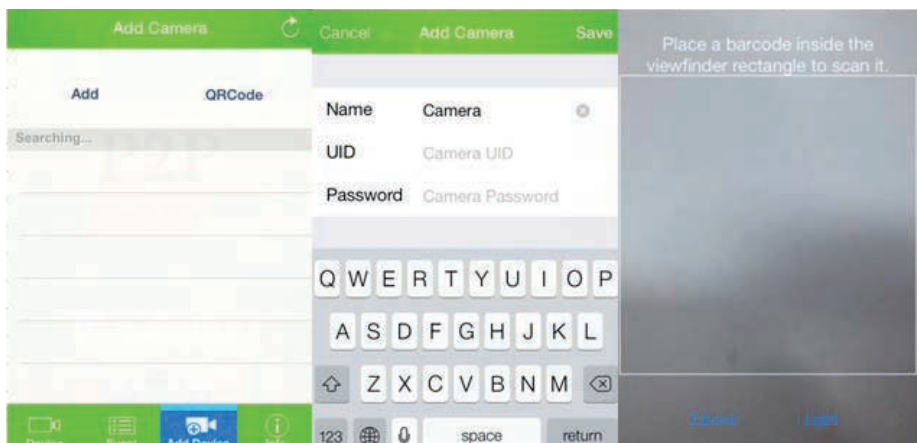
Add Camera

Add

QRCode

Searching...

P2P

Device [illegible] Add Device Info

Cancel Add Camera Save

Name Camera

UID Camera UID

Password Camera Password

Q W E R T Y U I O P

A S D F G H J K L

Z X C V B N M

123 space return

Place a barcode inside the viewfinder rectangle to scan it.

Cancel Light